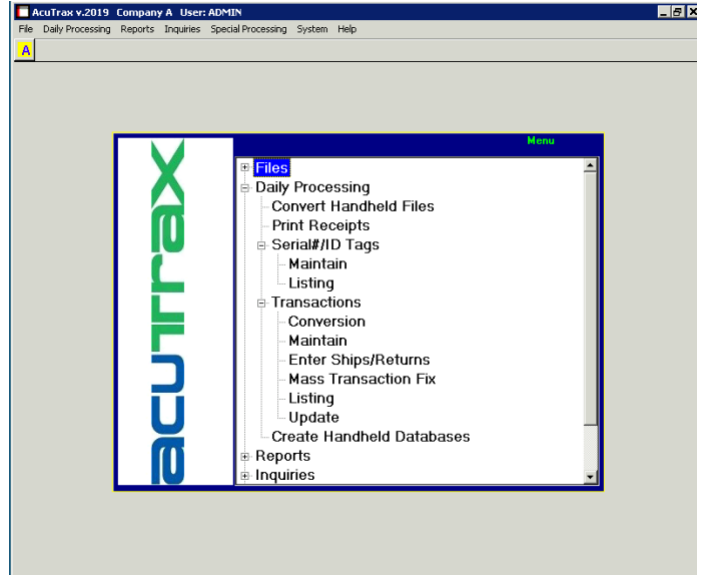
AcuTrax v.2019 Company A User: ADMIN
File Daily Processing Reports Inquiries Special Processing System Help
A

Menu

acutrax

Files
Daily Processing
Convert Handheld Files
Print Receipts
Serial#/ID Tags
Maintain
Listing
Transactions
Conversion
Maintain
Enter Ships/Returns
Mass Transaction Fix
Listing
Update
Create Handheld Databases
Reports
Inquiries